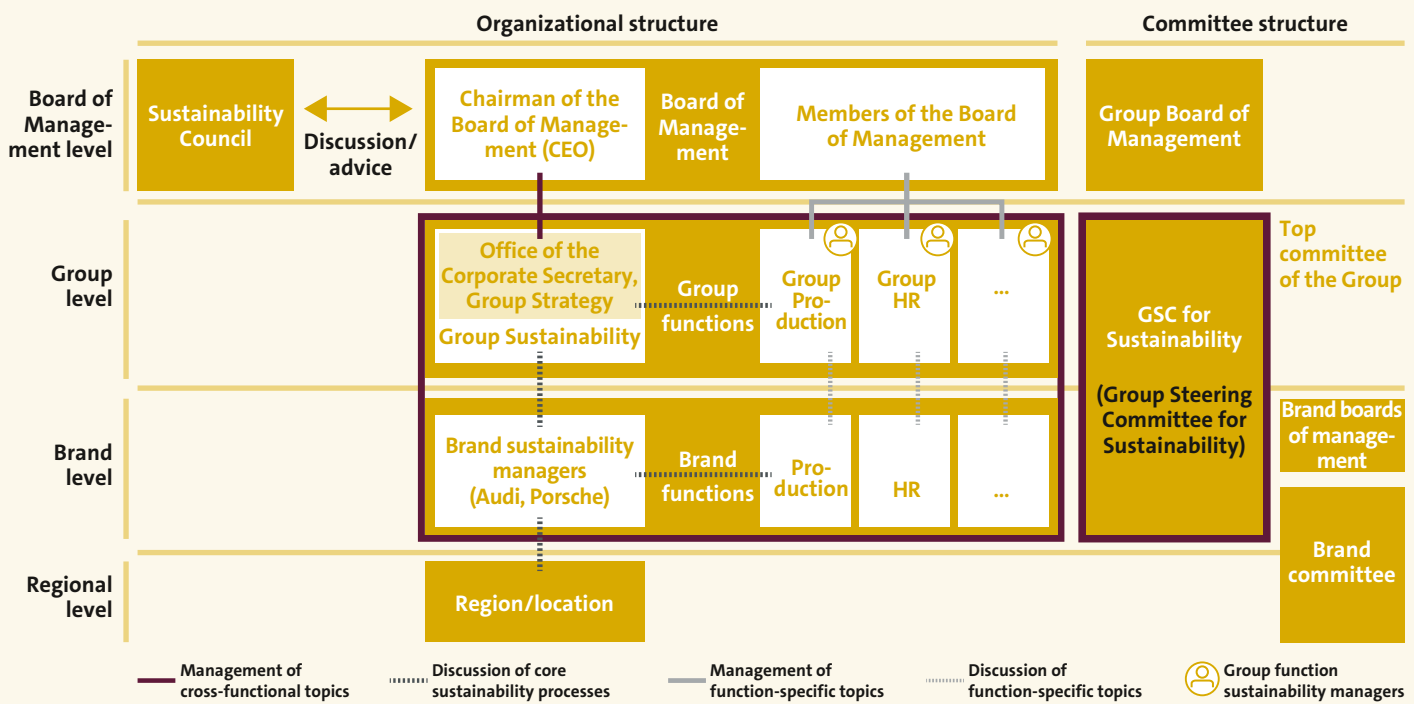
Organizational structure

Committee structure

Board of Management level

Sustainability Council

Discussion/ advice

Chairman of the Board of Management (CEO)

Board of Management

Members of the Board of Management

Group Board of Management

Group level

Office of the Corporate Secretary, Group Strategy

Group Sustainability

Group functions

Group Production

Group HR

...

Top committee of the Group

GSC for Sustainability

(Group Steering Committee for Sustainability)

Brand level

Brand sustainability managers (Audi, Porsche)

Brand functions

Production

HR

...

Brand boards of management

Brand committee

Regional level

Region/location

Management of cross-functional topics

Discussion of core sustainability processes

Management of function-specific topics

Discussion of function-specific topics

Group function sustainability managers